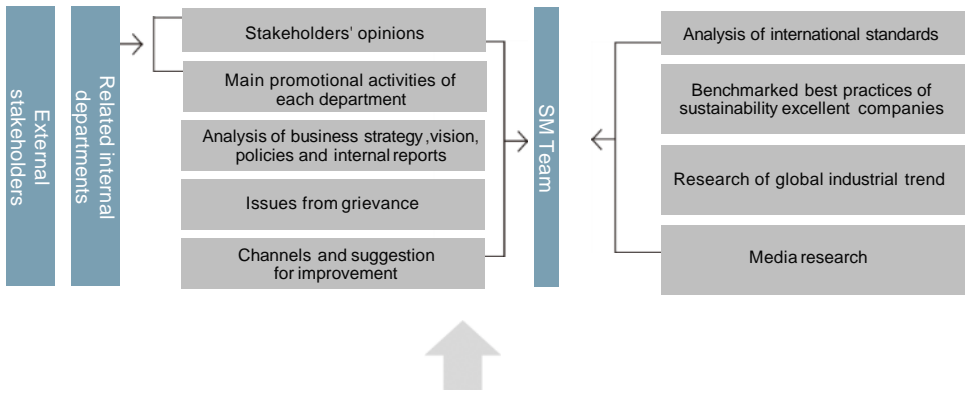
External stakeholders

Related internal departments

Stakeholders' opinions

Main promotional activities of each department

Analysis of business strategy ,vision, policies and internal reports

Issues from grievance

Channels and suggestion for improvement

SM Team

Analysis of international standards

Benchmarked best practices of sustainability excellent companies

Research of global industrial trend

Media research